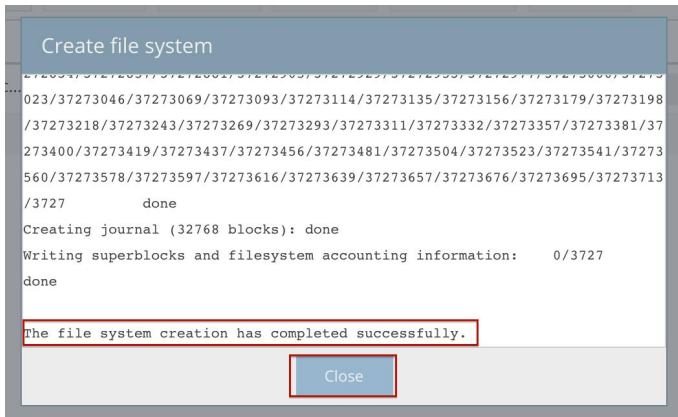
Create file system

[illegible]
023/37273046/37273069/37273093/37273114/37273135/37273156/37273179/37273198/37273218/37273243/37273269/37273293/37273311/37273332/37273357/37273381/37273400/37273419/37273437/37273456/37273481/37273504/37273523/37273541/37273560/37273578/37273597/37273616/37273639/37273657/37273676/37273695/37273713/3727 done
Creating journal (32768 blocks): done
Writing superblocks and filesystem accounting information: 0/3727
done

The file system creation has completed successfully.

Close